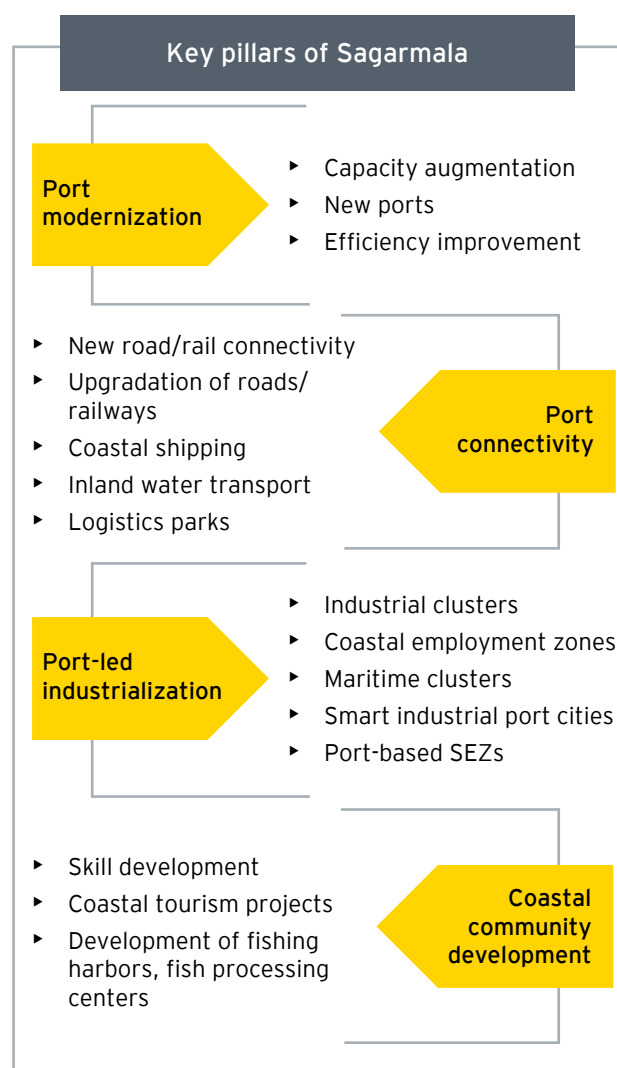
Key pillars of Sagarmala

Port modernization

- Capacity augmentation
- New ports
- Efficiency improvement

- New road/rail connectivity
- Upgradation of roads/ railways
- Coastal shipping
- Inland water transport
- Logistics parks

Port connectivity

Port-led industrialization

- Industrial clusters
- Coastal employment zones
- Maritime clusters
- Smart industrial port cities
- Port-based SEZs

- Skill development
- Coastal tourism projects
- Development of fishing harbors, fish processing centers

Coastal community development